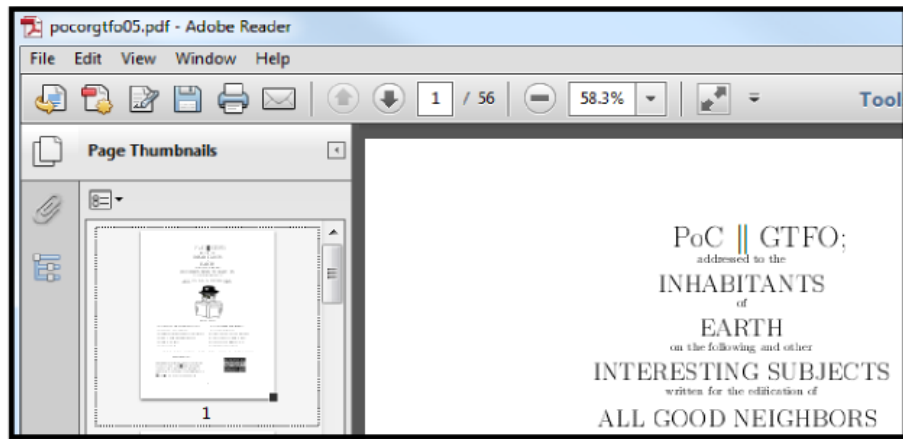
pocorgtfo05.pdf - Adobe Reader

File Edit View Window Help

1 / 56 58.3% Tool

Page Thumbnails

1

PoC || GTFO;
addressed to the
INHABITANTS
of
EARTH
on the following and other
INTERESTING SUBJECTS
written for the edification of
ALL GOOD NEIGHBORS